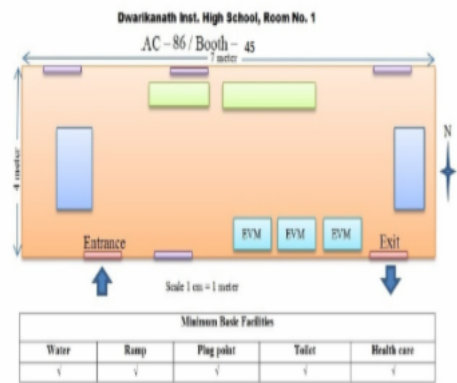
Dwarikanath Inst. High School, Room No. 1

AC – 86 / Booth – 45

7 meter

4 meter

N

EVM EVM EVM

Entrance

Exit

Scale 1 cm = 1 meter

| Minimum Basic Facilities | | | | |
|---|---|---|---|---|
| Water | Ramp | Plug point | Toilet | Health care |
| √ | √ | √ | √ | √ |